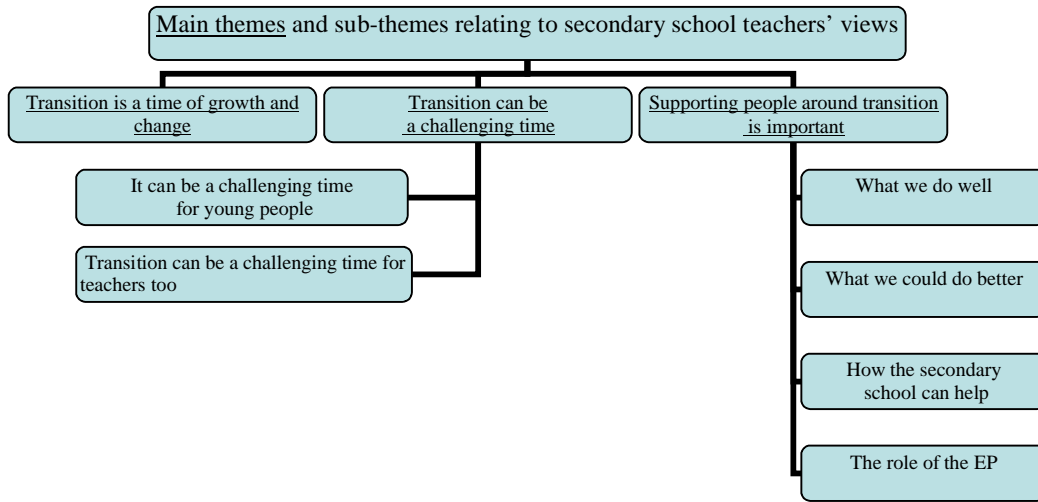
Main themes and sub-themes relating to secondary school teachers' views

Transition is a time of growth and change

Transition can be a challenging time

It can be a challenging time for young people

Transition can be a challenging time for teachers too

Supporting people around transition is important

What we do well

What we could do better

How the secondary school can help

The role of the EP